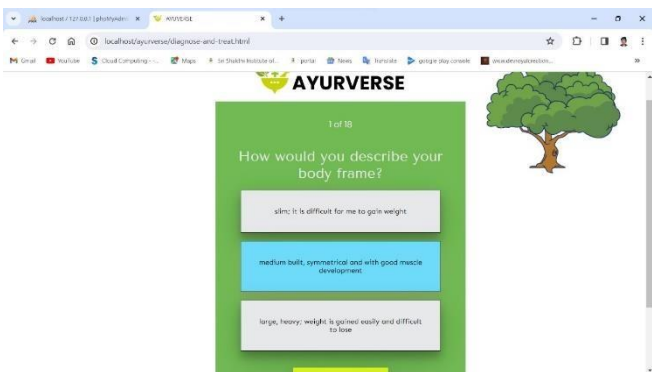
localhost / 127.0.0.1 | phpMyAdmi ×
AYURVERSE ×
+
localhost/ayurverse/diagnose-and-treat.html
Gmail YouTube Cloud Computing -... Maps Sri Shakthi Institute of... portal News Translate google play console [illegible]

AYURVERSE

1 of 18

How would you describe your body frame?

slim; it is difficult for me to gain weight

medium built, symmetrical and with good muscle development

large, heavy; weight is gained easily and difficult to lose